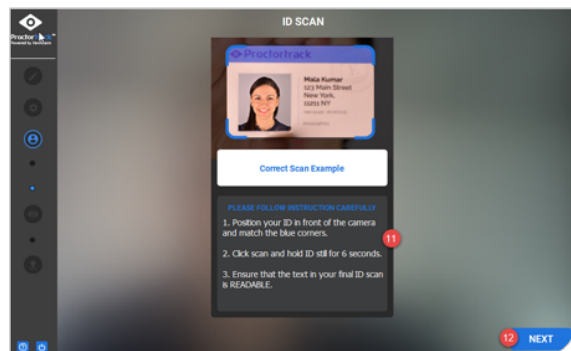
Proctortrack
Powered by Verificient

ID SCAN

Proctortrack
Mala Kumar
123 Main Street
New York,
11051 NY

Correct Scan Example

PLEASE FOLLOW INSTRUCTION CAREFULLY

1. Position your ID in front of the camera and match the blue corners.

2. Click scan and hold ID still for 6 seconds.

3. Ensure that the text in your final ID scan is READABLE.

11

12 NEXT